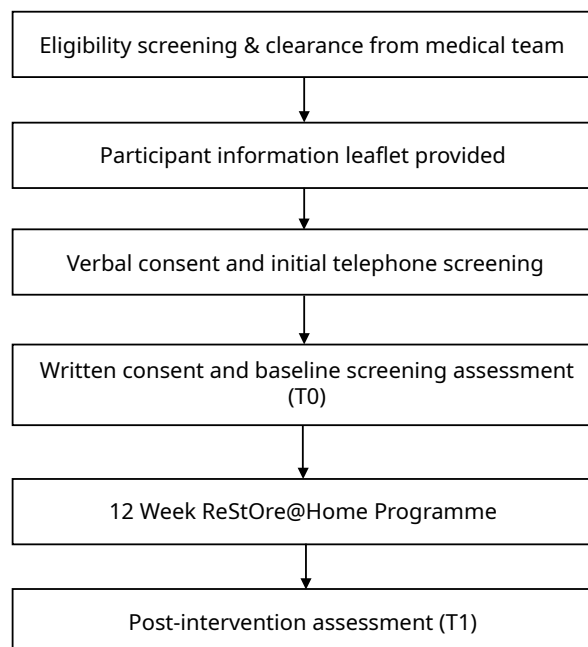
Eligibility screening & clearance from medical team

Participant information leaflet provided

Verbal consent and initial telephone screening

Written consent and baseline screening assessment (T0)

12 Week ReStOre@Home Programme

Post-intervention assessment (T1)